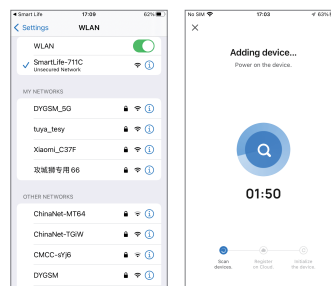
◀ Smart Life 17:09 62%

< Settings WLAN

WLAN

✓ SmartLife-711C
Unsecured Network

MY NETWORKS

DYGSM_5G

tuya_tesy

Xiaomi_C37F

攻城狮专用 66

OTHER NETWORKS

ChinaNet-MT64

ChinaNet-TGiW

CMCC-sYj6

DYGSM

No SIM 17:03 62%

×

Adding device...

Power on the device.

01:50

Scan devices

Register on Cloud

Initialize the device